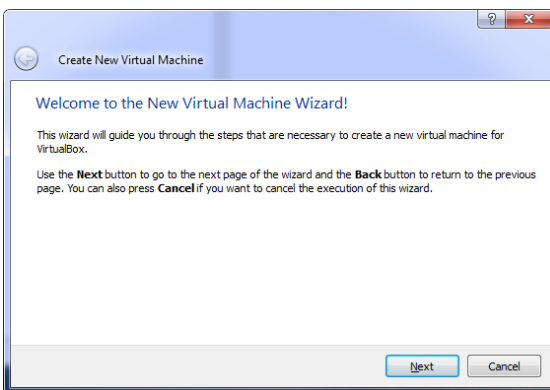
?

Create New Virtual Machine

Welcome to the New Virtual Machine Wizard!

This wizard will guide you through the steps that are necessary to create a new virtual machine for VirtualBox.

Use the **Next** button to go to the next page of the wizard and the **Back** button to return to the previous page. You can also press **Cancel** if you want to cancel the execution of this wizard.

Next

Cancel